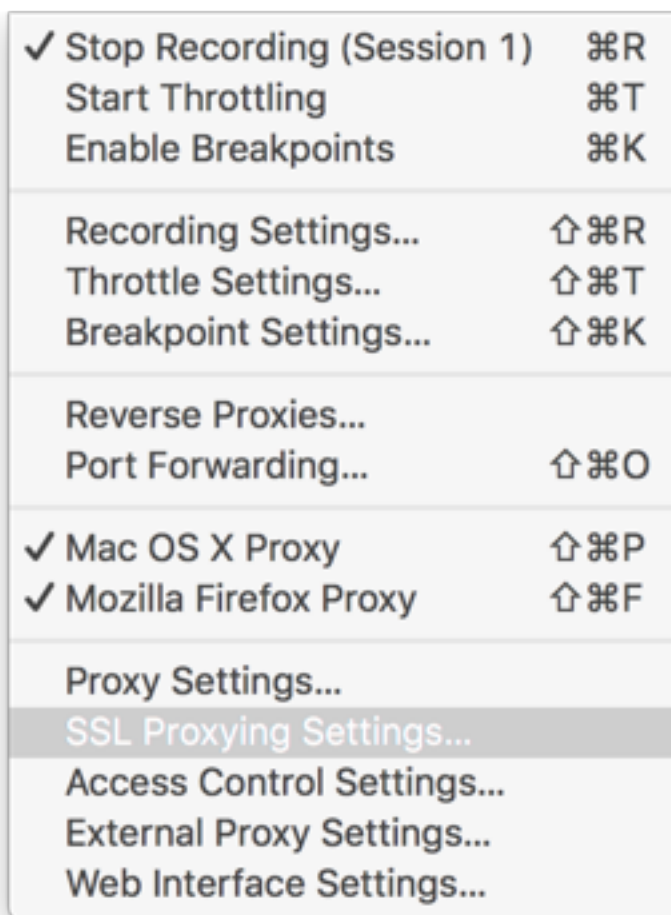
✓ Stop Recording (Session 1) ⌘R
Start Throttling ⌘T
Enable Breakpoints ⌘K

Recording Settings... ⇧⌘R
Throttle Settings... ⇧⌘T
Breakpoint Settings... ⇧⌘K

Reverse Proxies...
Port Forwarding... ⇧⌘O

✓ Mac OS X Proxy ⇧⌘P
✓ Mozilla Firefox Proxy ⇧⌘F

Proxy Settings...
SSL Proxying Settings...
Access Control Settings...
External Proxy Settings...
Web Interface Settings...